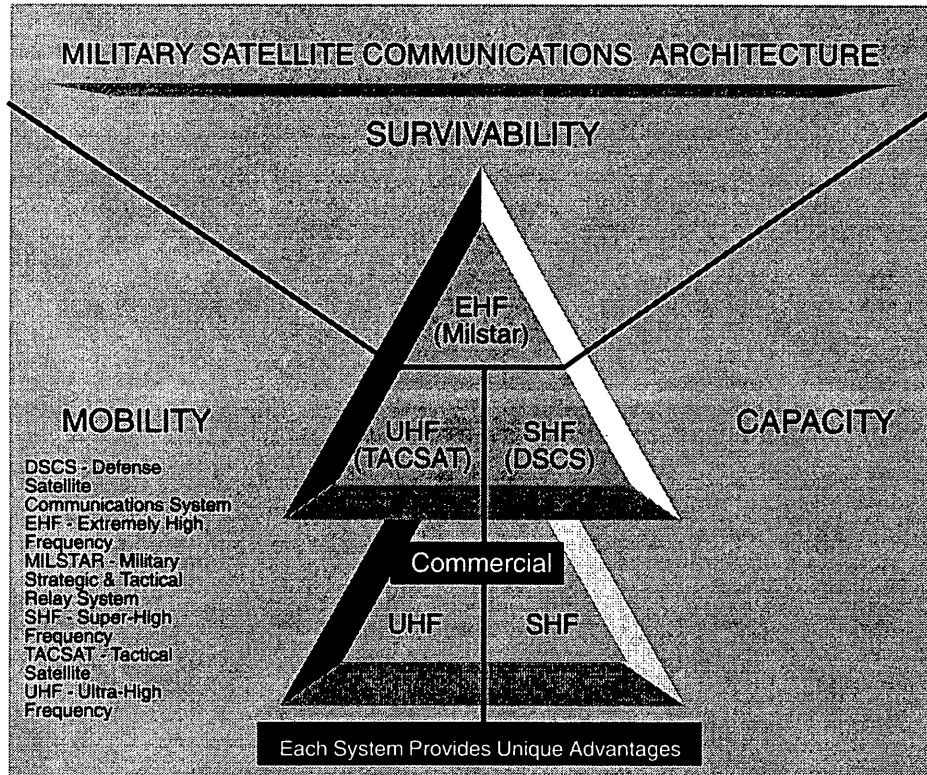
MILITARY SATELLITE COMMUNICATIONS ARCHITECTURE

SURVIVABILITY

EHF (Milstar)

MOBILITY

UHF (TACSAT)

SHF (DSCS)

CAPACITY

DSCS - Defense Satellite Communications System
EHF - Extremely High Frequency
MILSTAR - Military Strategic & Tactical Relay System
SHF - Super-High Frequency
TACSAT - Tactical Satellite
UHF - Ultra-High Frequency

Commercial

UHF

SHF

Each System Provides Unique Advantages